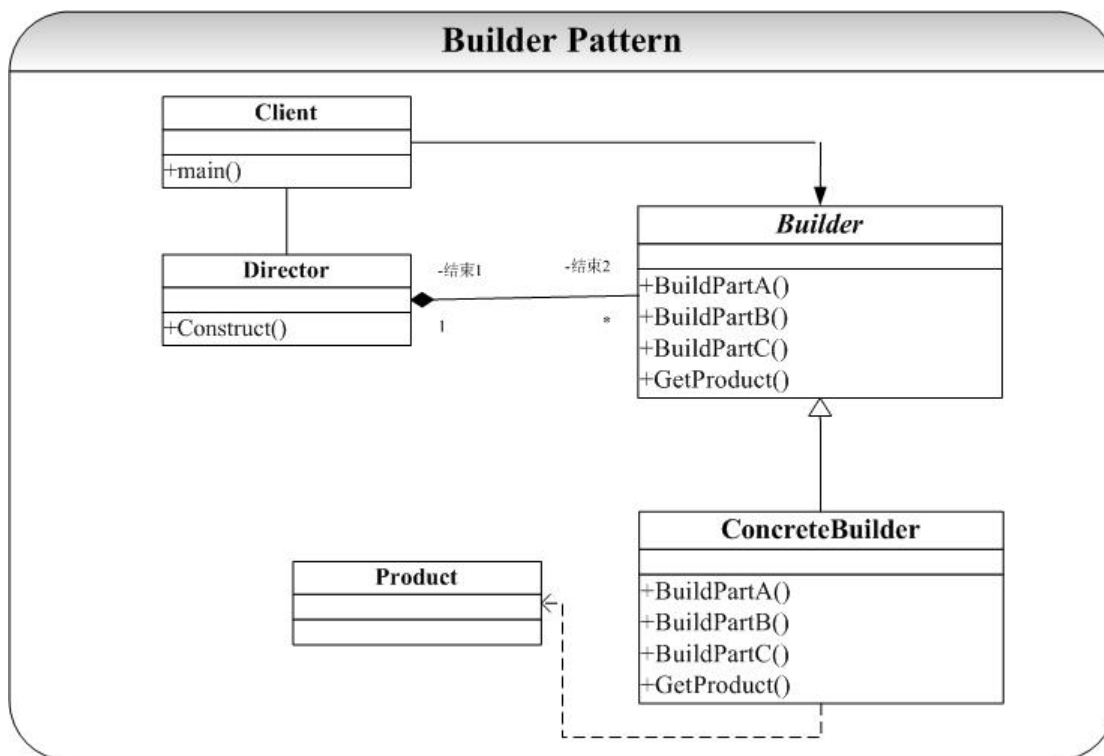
Builder Pattern

Client
+main()

Director
+Construct()

-结束1
-结束2
1
*

*Builder*
+BuildPartA()
+BuildPartB()
+BuildPartC()
+GetProduct()

ConcreteBuilder
+BuildPartA()
+BuildPartB()
+BuildPartC()
+GetProduct()

Product